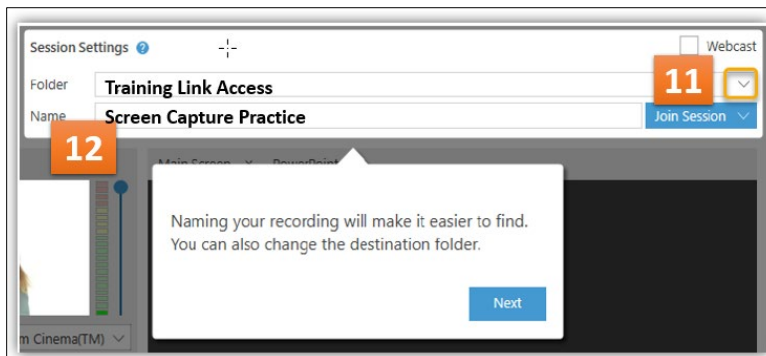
Session Settings

Webcast

Folder Training Link Access

11

Name Screen Capture Practice

Join Session

12

Main Screen PowerPoint

Naming your recording will make it easier to find. You can also change the destination folder.

Next

m Cinema(TM)